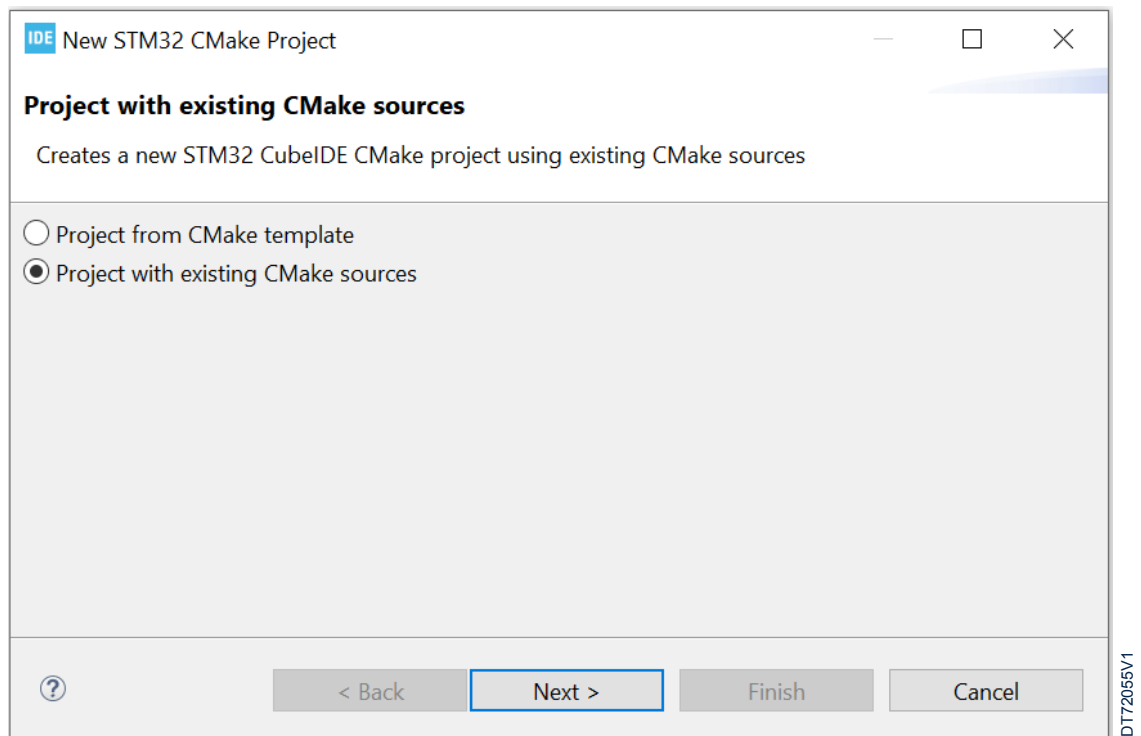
IDE New STM32 CMake Project

Project with existing CMake sources

Creates a new STM32 CubeIDE CMake project using existing CMake sources

Project from CMake template
Project with existing CMake sources

?

< Back Next > Finish Cancel

DT72055V1